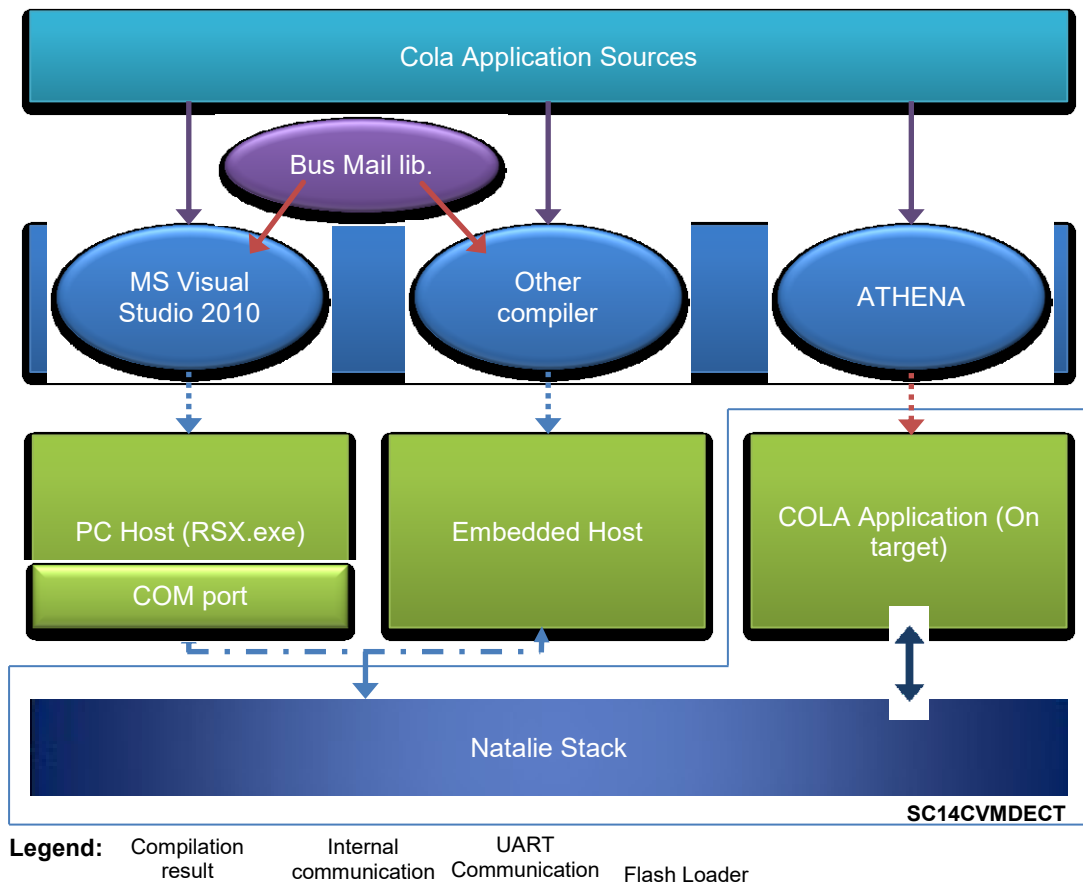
Cola Application Sources

Bus Mail lib.

MS Visual Studio 2010

Other compiler

ATHENA

PC Host (RSX.exe)

COM port

Embedded Host

COLA Application (On target)

Natalie Stack

SC14CVMDECT

Legend: Compilation result Internal communication UART Communication Flash Loader